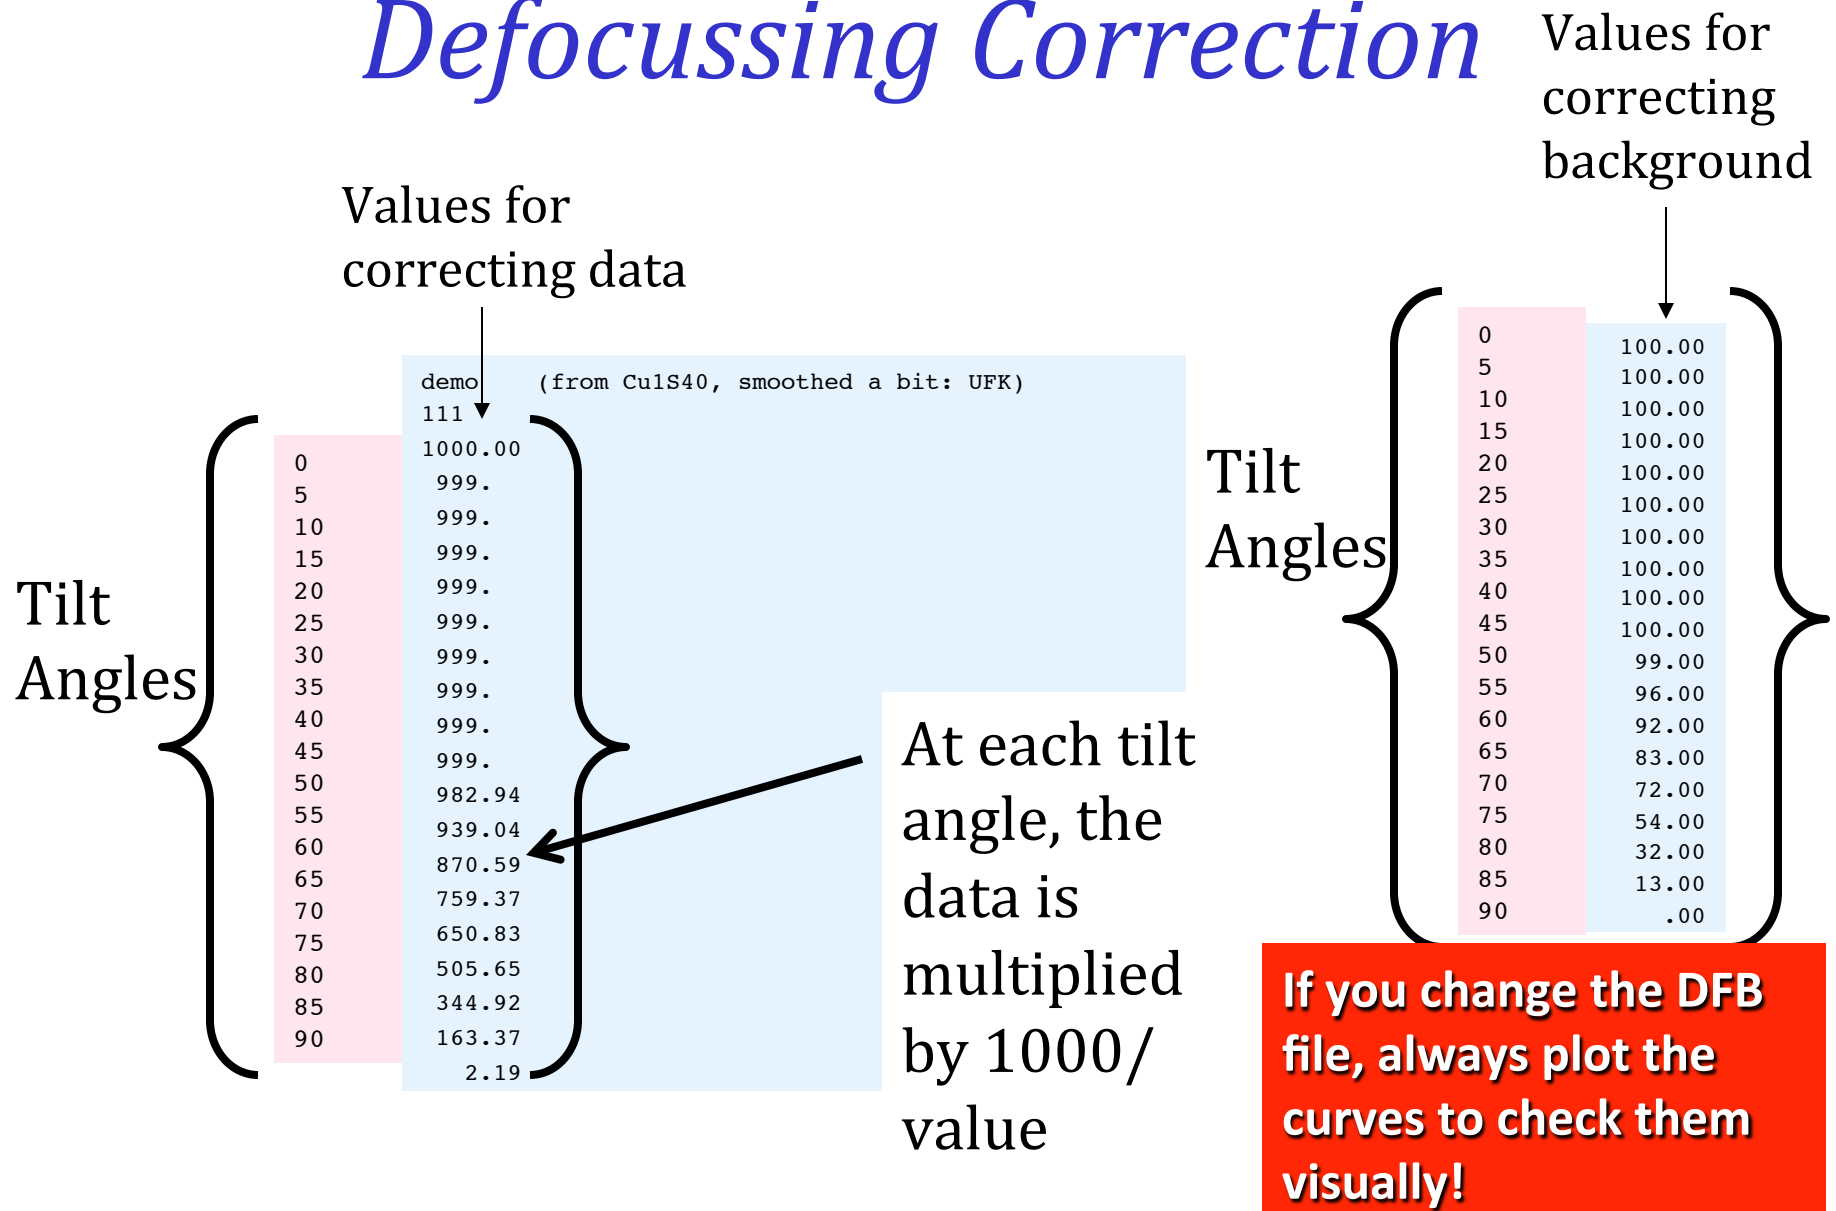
Defocussing Correction

Values for correcting data

Tilt Angles

| | demo (from Cu1S40, smoothed a bit: UFK) |
|---|---|
| | 111 |
| 0 | 1000.00 |
| 5 | 999. |
| 10 | 999. |
| 15 | 999. |
| 20 | 999. |
| 25 | 999. |
| 30 | 999. |
| 35 | 999. |
| 40 | 999. |
| 45 | 999. |
| 50 | 982.94 |
| 55 | 939.04 |
| 60 | 870.59 |
| 65 | 759.37 |
| 70 | 650.83 |
| 75 | 505.65 |
| 80 | 344.92 |
| 85 | 163.37 |
| 90 | 2.19 |

At each tilt angle, the data is multiplied by 1000/ value

Values for correcting background

Tilt Angles

| | |
|---|---|
| 0 | 100.00 |
| 5 | 100.00 |
| 10 | 100.00 |
| 15 | 100.00 |
| 20 | 100.00 |
| 25 | 100.00 |
| 30 | 100.00 |
| 35 | 100.00 |
| 40 | 100.00 |
| 45 | 100.00 |
| 50 | 99.00 |
| 55 | 96.00 |
| 60 | 92.00 |
| 65 | 83.00 |
| 70 | 72.00 |
| 75 | 54.00 |
| 80 | 32.00 |
| 85 | 13.00 |
| 90 | .00 |

If you change the DFB file, always plot the curves to check them visually!